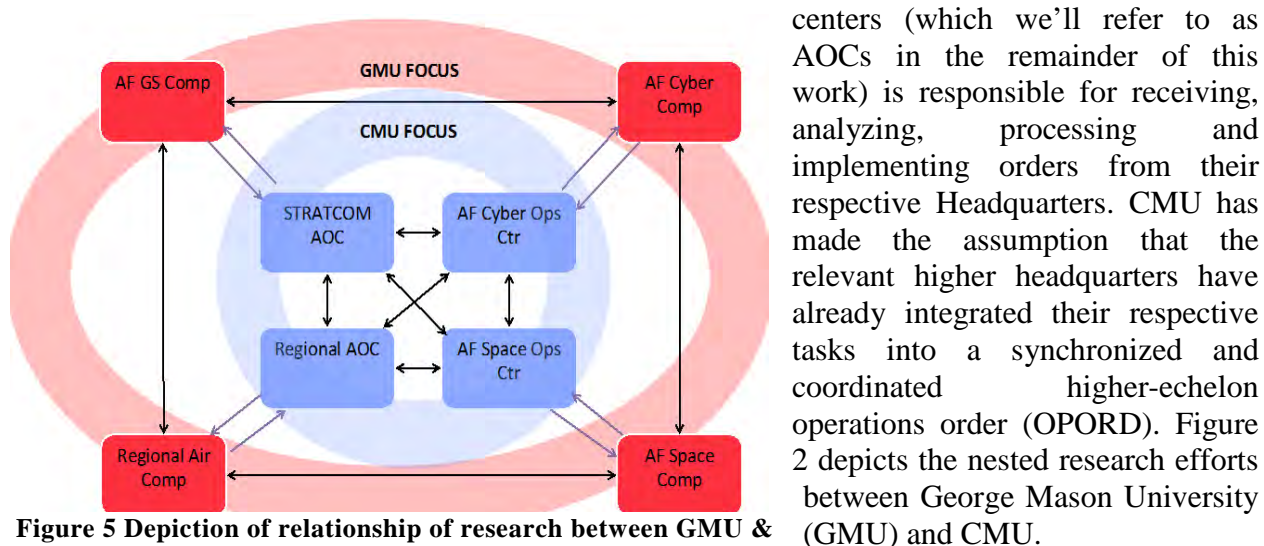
GMU FOCUS

AF GS Comp

AF Cyber Comp

CMU FOCUS

STRATCOM AOC

AF Cyber Ops Ctr

Regional AOC

AF Space Ops Ctr

Regional Air Comp

AF Space Comp

Figure 5 Depiction of relationship of research between GMU &

centers (which we'll refer to as AOCs in the remainder of this work) is responsible for receiving, analyzing, processing and implementing orders from their respective Headquarters. CMU has made the assumption that the relevant higher headquarters have already integrated their respective tasks into a synchronized and coordinated higher-echelon operations order (OPORD). Figure 2 depicts the nested research efforts between George Mason University (GMU) and CMU.